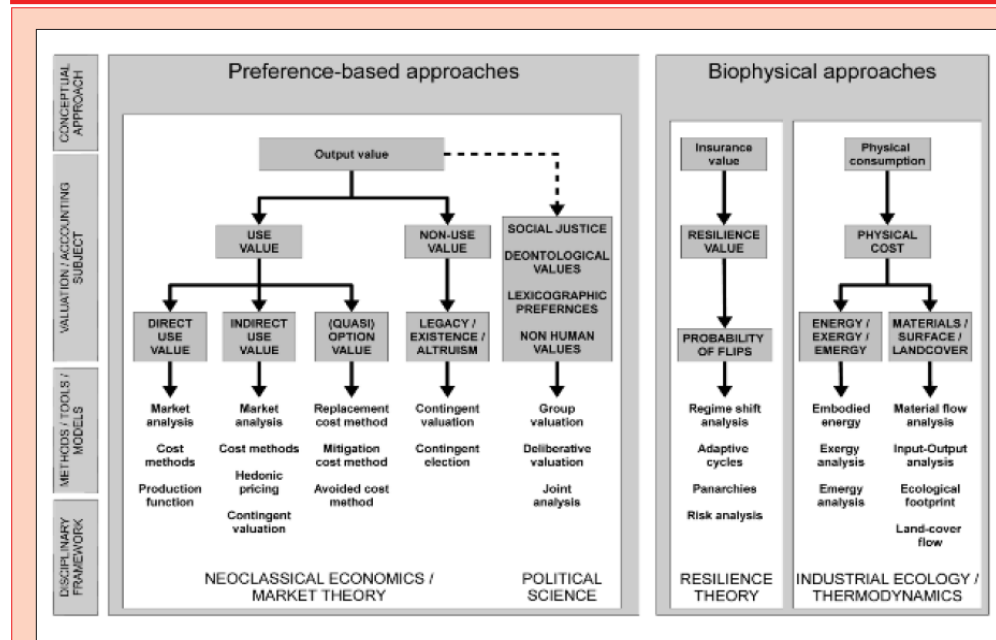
CONCEPTUAL APPROACH

VALUATION / ACCOUNTING SUBJECT

METHODS / TOOLS / MODELS

DISCIPLINARY FRAMEWORK

Preference-based approaches

Output value

USE VALUE

NON-USE VALUE

DIRECT USE VALUE

INDIRECT USE VALUE

(QUASI) OPTION VALUE

LEGACY / EXISTENCE / ALTRUISM

Market analysis

Cost methods

Production function

Market analysis

Cost methods

Hedonic pricing

Contingent valuation

Replacement cost method

Mitigation cost method

Avoided cost method

Contingent valuation

Contingent election

SOCIAL JUSTICE

DEONTOLOGICAL VALUES

LEXICOGRAPHIC PREFERNCES

NON HUMAN VALUES

Group valuation

Deliberative valuation

Joint analysis

NEOCLASSICAL ECONOMICS / MARKET THEORY

POLITICAL SCIENCE

Biophysical approaches

Insurance value

RESILIENCE VALUE

PROBABILITY OF FLIPS

Regime shift analysis

Adaptive cycles

Panarchies

Risk analysis

RESILIENCE THEORY

Physical consumption

PHYSICAL COST

ENERGY / EXERGY / EMERGY

MATERIALS / SURFACE / LANDCOVER

Embodied energy

Exergy analysis

Emergy analysis

Material flow analysis

Input-Output analysis

Ecological footprint

Land-cover flow

INDUSTRIAL ECOLOGY / THERMODYNAMICS